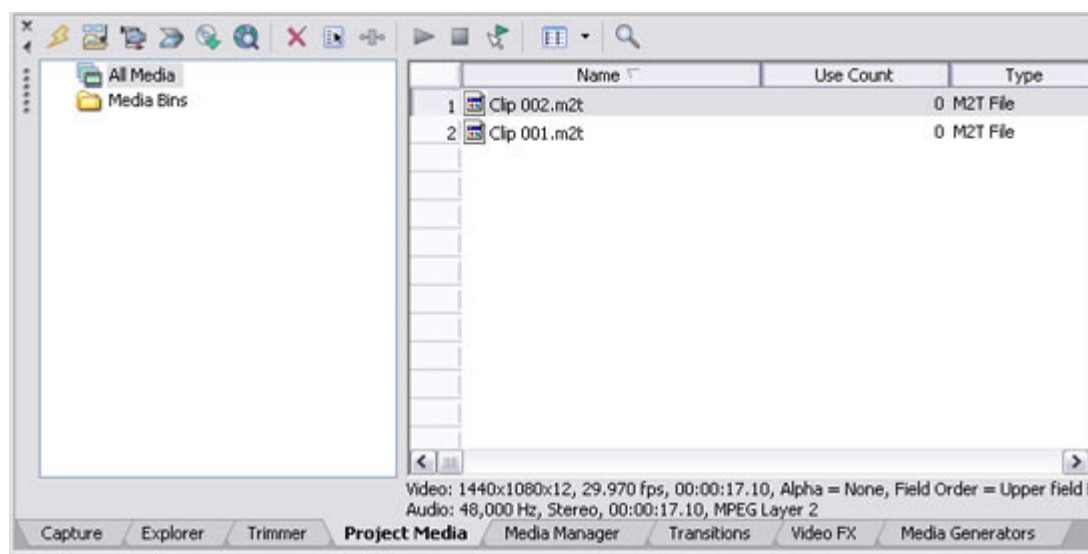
All Media
Media Bins

| | Name | Use Count | Type |
|---|---|---|---|
| 1 | Clip 002.m2t | 0 | M2T File |
| 2 | Clip 001.m2t | 0 | M2T File |

Video: 1440x1080x12, 29.970 fps, 00:00:17.10, Alpha = None, Field Order = Upper field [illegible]
Audio: 48,000 Hz, Stereo, 00:00:17.10, MPEG Layer 2

Capture | Explorer | Trimmer | Project Media | Media Manager | Transitions | Video FX | Media Generators